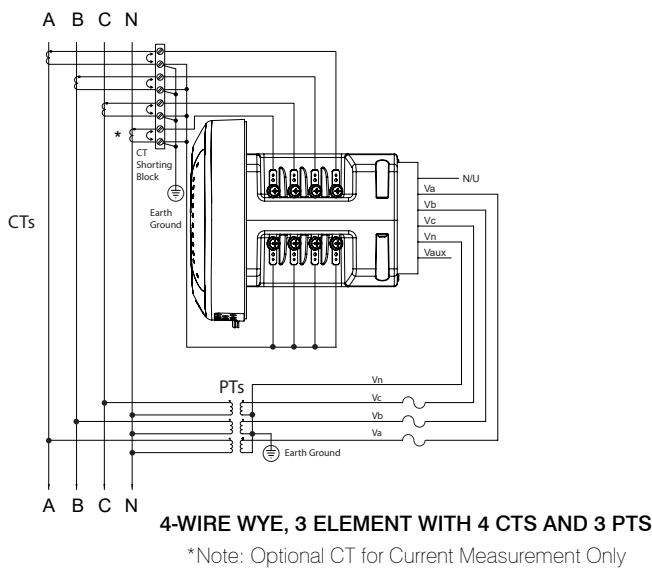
A B C N

*

CT Shorting Block

Earth Ground

CTs

N/U

Va

Vb

Vc

Vn

Vaux

PTs

Vn

Vc

Vb

Va

Earth Ground

A B C N

4-WIRE WYE, 3 ELEMENT WITH 4 CTS AND 3 PTS

*Note: Optional CT for Current Measurement Only